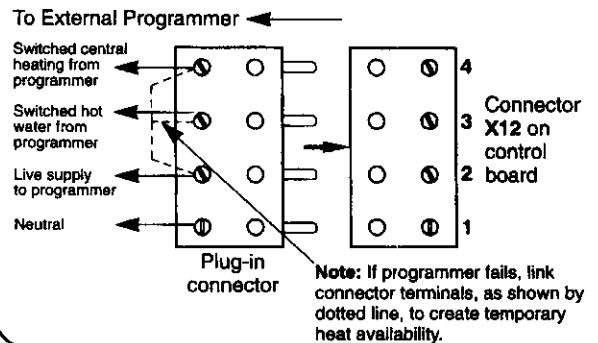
To External Programmer

Switched central heating from programmer

Switched hot water from programmer

Live supply to programmer

Neutral

Plug-in connector

4

3

2

1

Connector X12 on control board

Note: If programmer fails, link connector terminals, as shown by dotted line, to create temporary heat availability.